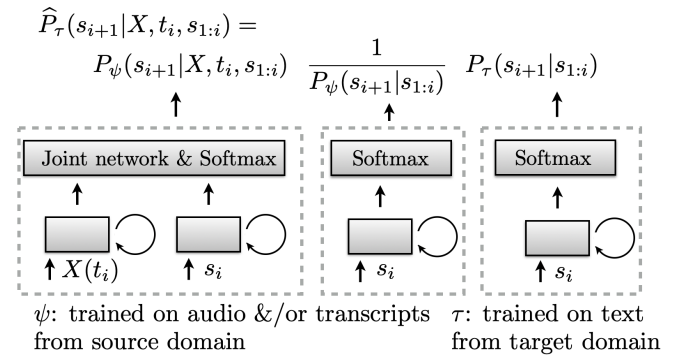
$\widehat{P}_{\tau}(s_{i+1}|X, t_i, s_{1:i}) =$

$P_{\psi}(s_{i+1}|X, t_i, s_{1:i})$ $\frac{1}{P_{\psi}(s_{i+1}|s_{1:i})}$ $P_{\tau}(s_{i+1}|s_{1:i})$

Joint network & Softmax

Softmax

Softmax

$X(t_i)$ $s_i$

$s_i$

$s_i$

$\psi$: trained on audio &/or transcripts from source domain

$\tau$: trained on text from target domain